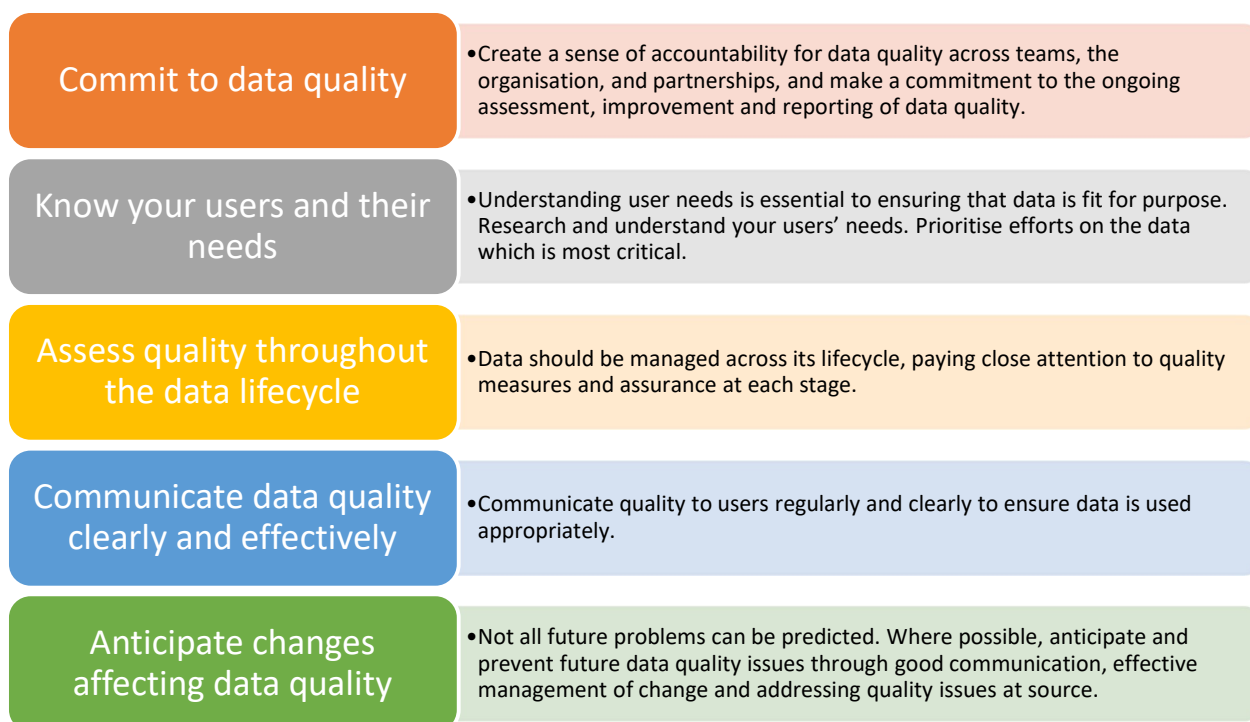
Commit to data quality

•Create a sense of accountability for data quality across teams, the organisation, and partnerships, and make a commitment to the ongoing assessment, improvement and reporting of data quality.

Know your users and their needs

•Understanding user needs is essential to ensuring that data is fit for purpose. Research and understand your users' needs. Prioritise efforts on the data which is most critical.

Assess quality throughout the data lifecycle

•Data should be managed across its lifecycle, paying close attention to quality measures and assurance at each stage.

Communicate data quality clearly and effectively

•Communicate quality to users regularly and clearly to ensure data is used appropriately.

Anticipate changes affecting data quality

•Not all future problems can be predicted. Where possible, anticipate and prevent future data quality issues through good communication, effective management of change and addressing quality issues at source.